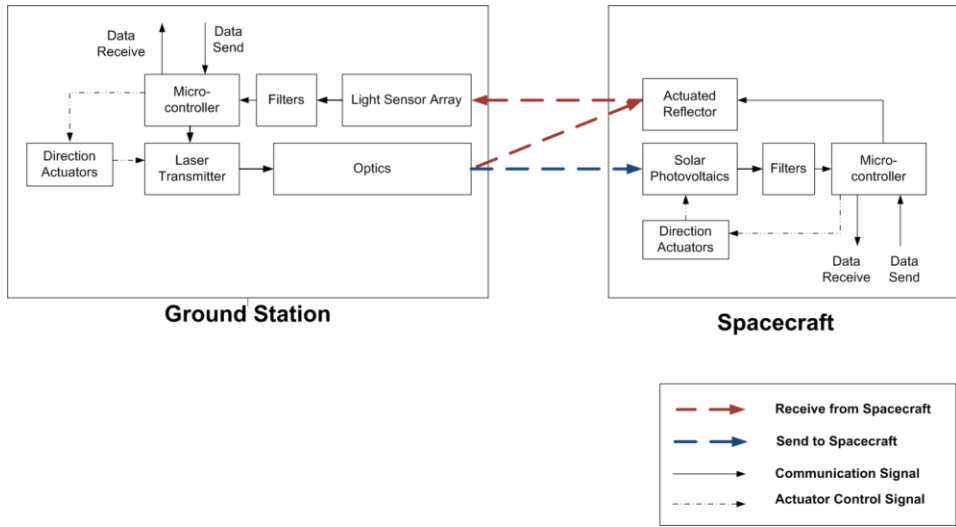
Data Receive

Data Send

Micro-controller

Filters

Light Sensor Array

Direction Actuators

Laser Transmitter

Optics

Ground Station

Actuated Reflector

Solar Photovoltaics

Filters

Micro-controller

Direction Actuators

Data Receive

Data Send

Spacecraft

Receive from Spacecraft

Send to Spacecraft

Communication Signal

Actuator Control Signal